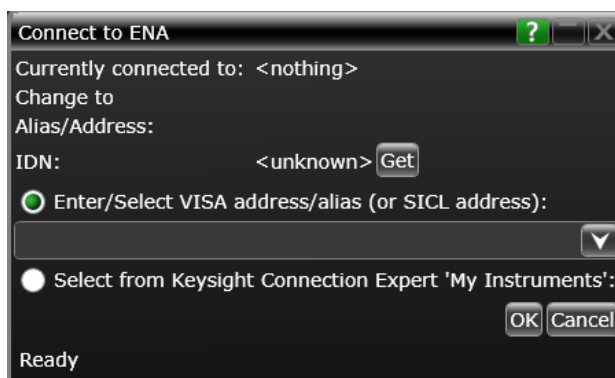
Connect to ENA

?

Currently connected to: <nothing>

Change to Alias/Address:

IDN: <unknown> Get

Enter/Select VISA address/alias (or SICL address):

Select from Keysight Connection Expert 'My Instruments':

OK Cancel

Ready